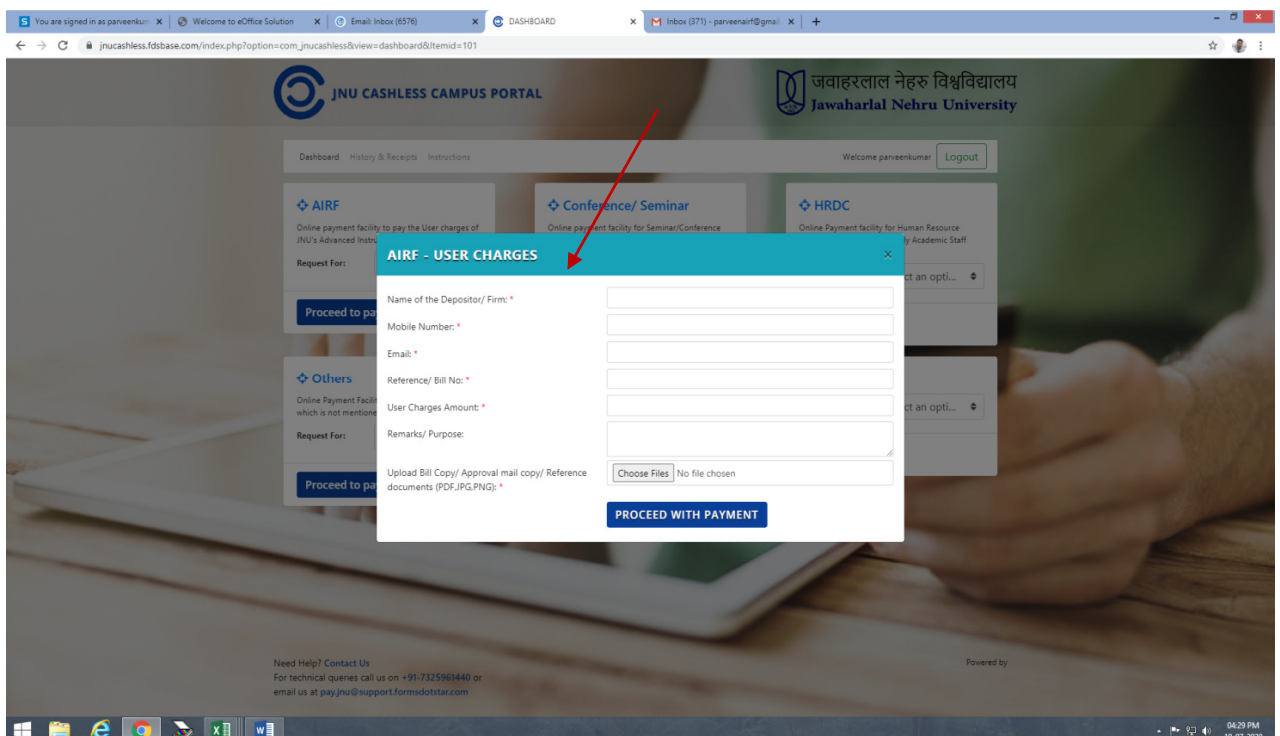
You are signed in as parveenkum ×
Welcome to eOffice Solution ×
Email: Inbox (6576) ×
DASHBOARD ×
Inbox (371) - parveenairf@gmail ×
+

jnucashless.fdsbase.com/index.php?option=com_jnucashless&view=dashboard&Itemid=101

JNU CASHLESS CAMPUS PORTAL

जवाहरलाल नेहरु विश्वविद्यालय
Jawaharlal Nehru University

Dashboard History & Receipts Instructions

Welcome parveenkumar Logout

AIRF
Online payment facility to pay the User charges of JNU's Advanced Instru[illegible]

Request For:

Proceed to pa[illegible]

Conference/ Seminar
Online payment facility for Seminar/Conference

HRDC
Online Payment facility for Human Resource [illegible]ly Academic Staff

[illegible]ct an opti...

Others
Online Payment Facili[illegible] which is not mentione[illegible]

Request For:

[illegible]ct an opti...

Proceed to pa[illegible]

AIRF - USER CHARGES
×

Name of the Depositor/ Firm: *
Mobile Number: *
Email: *
Reference/ Bill No: *
User Charges Amount: *
Remarks/ Purpose:
Upload Bill Copy/ Approval mail copy/ Reference documents (PDF,JPG,PNG): *

Choose Files No file chosen

PROCEED WITH PAYMENT

Need Help? Contact Us
For technical queries call us on +91-7325963440 or email us at pay.jnu@support.formsdotstar.com

Powered by

04:29 PM
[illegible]